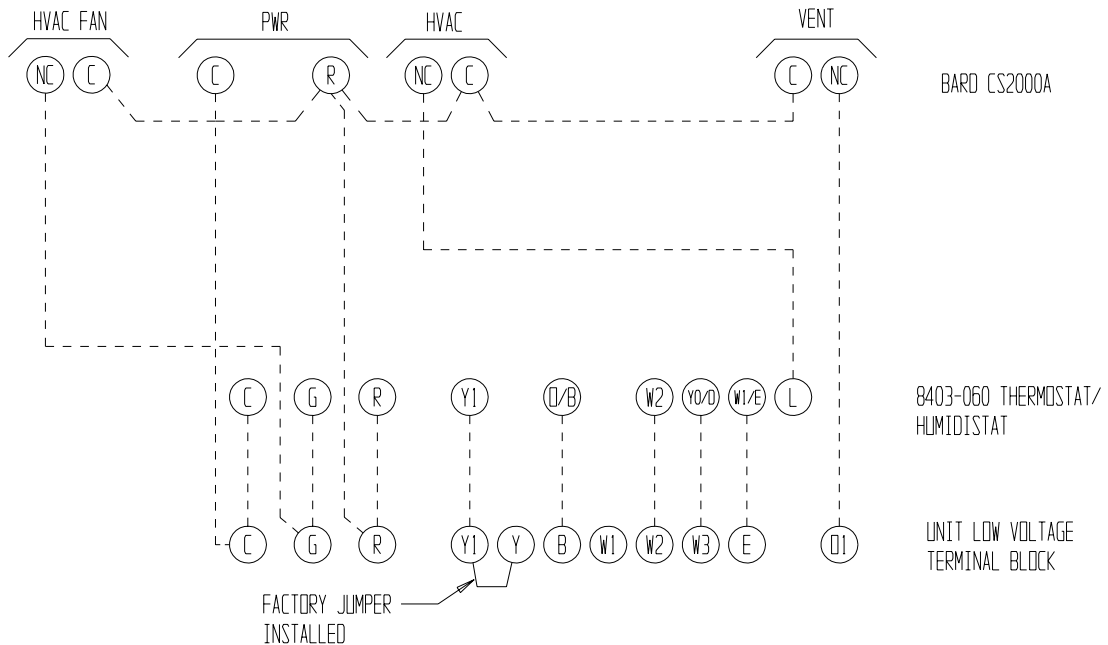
HVAC FAN

PWR

HVAC

VENT

NC C

C R

NC C

C NC

BARD CS2000A

C G R Y1 O/B W2 YO/D W1/E L

8403-060 THERMOSTAT/ HUMIDISTAT

C G R Y1 Y B W1 W2 W3 E O1

UNIT LOW VOLTAGE TERMINAL BLOCK

FACTORY JUMPER INSTALLED